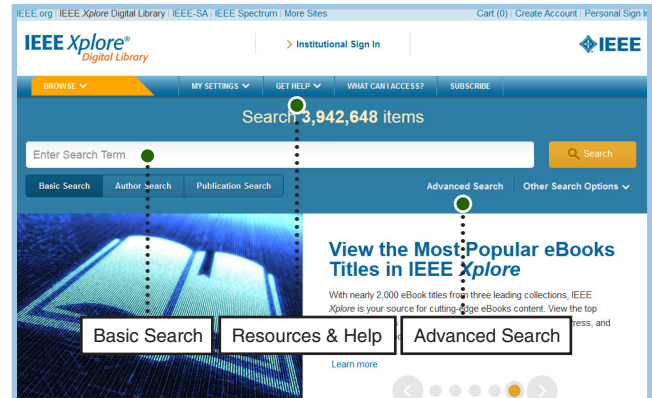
IEEE.org | IEEE Xplore Digital Library | IEEE-SA | IEEE Spectrum | More Sites

Cart (0) | Create Account | Personal Sign I

IEEE Xplore® Digital Library

> Institutional Sign In

IEEE

BROWSE

MY SETTINGS

GET HELP

WHAT CAN I ACCESS?

SUBSCRIBE

Search 3,942,648 items

Enter Search Term

Search

Basic Search

Author Search

Publication Search

Advanced Search

Other Search Options

View the Most Popular eBooks Titles in IEEE Xplore

With nearly 2,000 eBook titles from three leading collections, IEEE Xplore is your source for cutting-edge eBooks content. View the top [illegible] ress, and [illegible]

Learn more

Basic Search

Resources & Help

Advanced Search